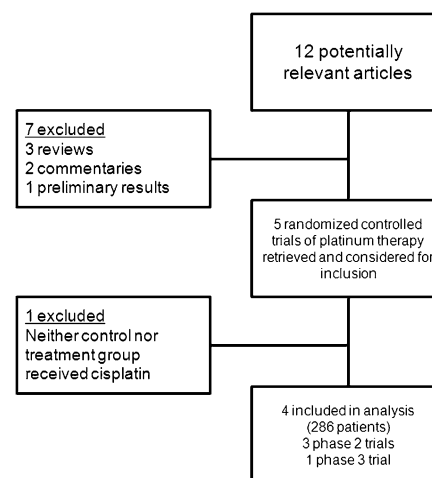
12 potentially relevant articles

7 excluded
3 reviews
2 commentaries
1 preliminary results

5 randomized controlled trials of platinum therapy retrieved and considered for inclusion

1 excluded
Neither control nor treatment group received cisplatin

4 included in analysis (286 patients)
3 phase 2 trials
1 phase 3 trial